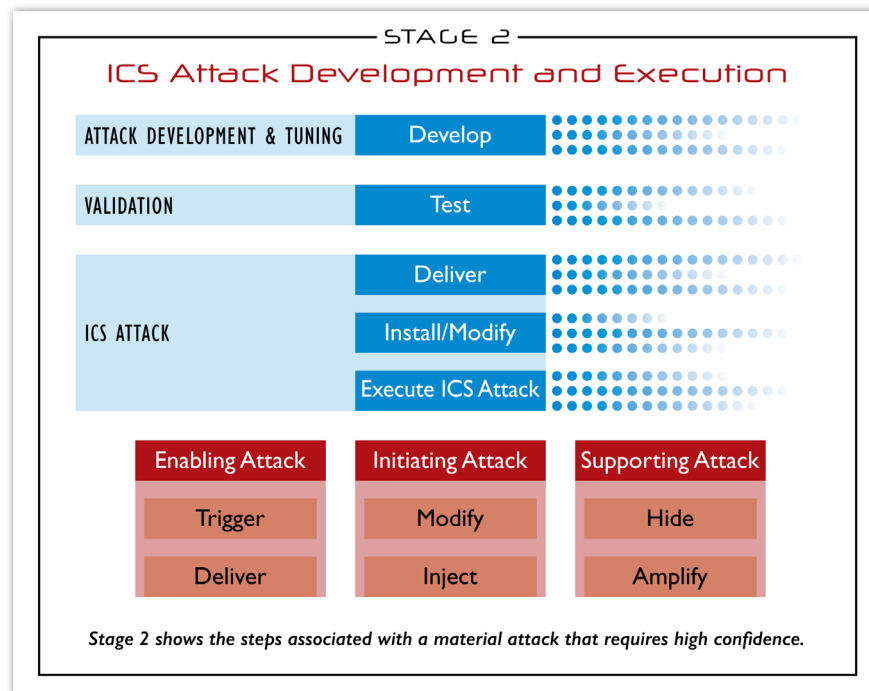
STAGE 2

ICS Attack Development and Execution

ATTACK DEVELOPMENT & TUNING

Develop

VALIDATION

Test

ICS ATTACK

Deliver

Install/Modify

Execute ICS Attack

Enabling Attack

Trigger

Deliver

Initiating Attack

Modify

Inject

Supporting Attack

Hide

Amplify

Stage 2 shows the steps associated with a material attack that requires high confidence.